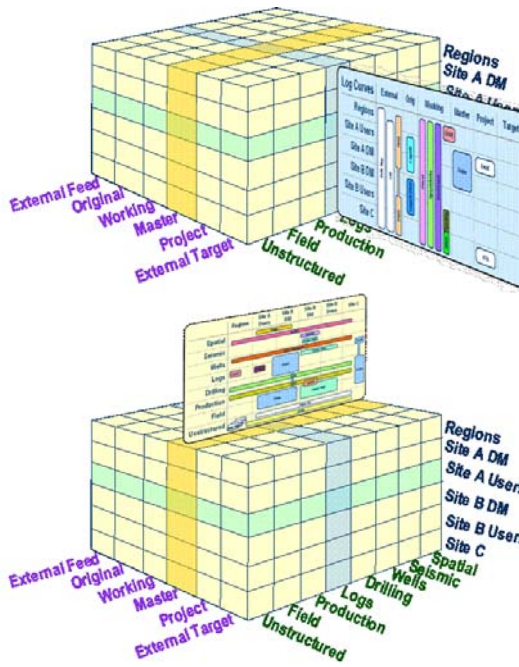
Regions
Site A DM
Site B Users

Log Curves
External
Orig
Working
Master
Project
Target
Regions
Site A Users
Site A DM
Site B DM
Site B Users
Site C

External Feed
Original
Working
Master
Project
External Target
Field
Unstructured
Logs
Production

Regions
Spatial
Seismic
Wells
Logs
Drilling
Production
Field
Unstructured

Regions
Site A DM
Site A Users
Site B DM
Site B Users
Site C

External Feed
Original
Working
Master
Project
External Target
Field
Unstructured
Production
Logs
Drilling
Wells
Seismic
Spatial